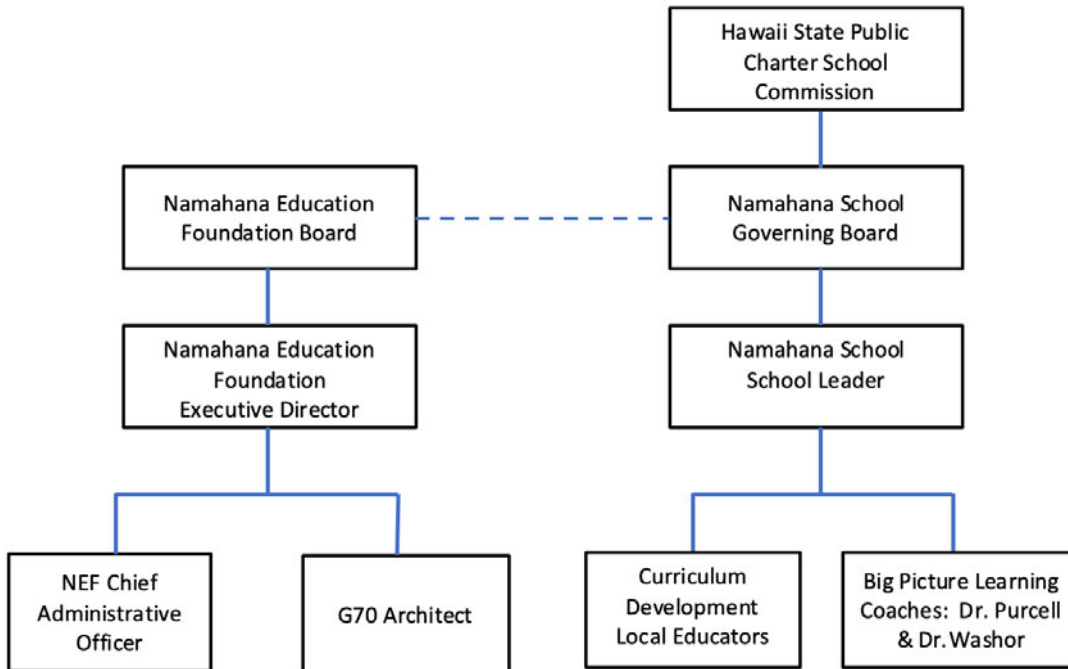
Hawaii State Public Charter School Commission

Namahana Education Foundation Board

Namahana School Governing Board

Namahana Education Foundation Executive Director

Namahana School School Leader

NEF Chief Administrative Officer

G70 Architect

Curriculum Development Local Educators

Big Picture Learning Coaches: Dr. Purcell & Dr. Washor